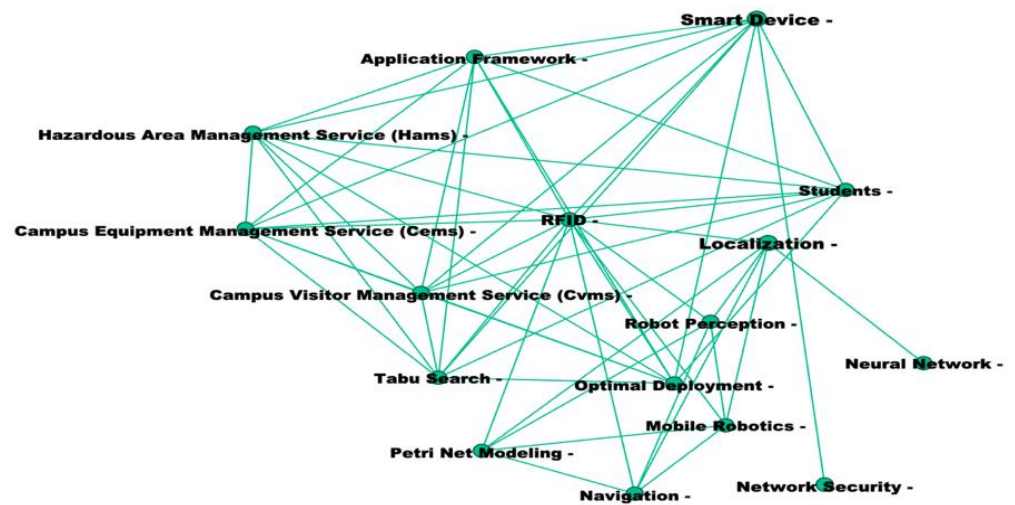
Smart Device -
Application Framework -
Hazardous Area Management Service (Hams) -
Students -
RFID -
Campus Equipment Management Service (Cems) -
Localization -
Campus Visitor Management Service (Cvms) -
Robot Perception -
Neural Network -
Tabu Search -
Optimal Deployment -
Mobile Robotics -
Petri Net Modeling -
Network Security -
Navigation -